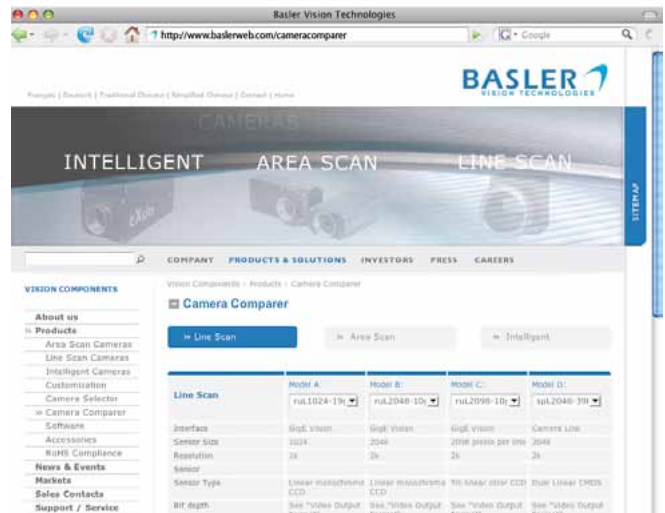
Basler Vision Technologies

http://www.baslerweb.com/cameracomparer

Google

Français | Deutsch | Traditional Chinese | Simplified Chinese | Contact | Home

BASLER
VISION TECHNOLOGIES

CAMERAS

INTELLIGENT AREA SCAN LINE SCAN

SITEMAP

COMPANY PRODUCTS & SOLUTIONS INVESTORS PRESS CAREERS

VISION COMPONENTS

About us
» Products
Area Scan Cameras
Line Scan Cameras
Intelligent Cameras
Customization
Camera Selector
» Camera Comparer
Software
Accessories
RoHS Compliance
News & Events
Markets
Sales Contacts
Support / Service

Vision Components › Products › Camera Comparer

Camera Comparer

» Line Scan » Area Scan » Intelligent

| Line Scan | Model A: ruL1024-19( | Model B: ruL2048-10( | Model C: ruL2098-10( | Model D: spL2048-39( |
|---|---|---|---|---|
| Interface | GigE Vision | GigE Vision | GigE Vision | Camera Link |
| Sensor Size | 1024 | 2048 | 2098 pixels per line | 2048 |
| Resolution | 1k | 2k | 2k | 2k |
| Sensor | | | | |
| Sensor Type | Linear monochrome CCD | Linear monochrome CCD | Tri-linear color CCD | Dual Linear CMOS |
| Bit depth | See "Video Output | See "Video Output | See "Video Output | See "Video Output |